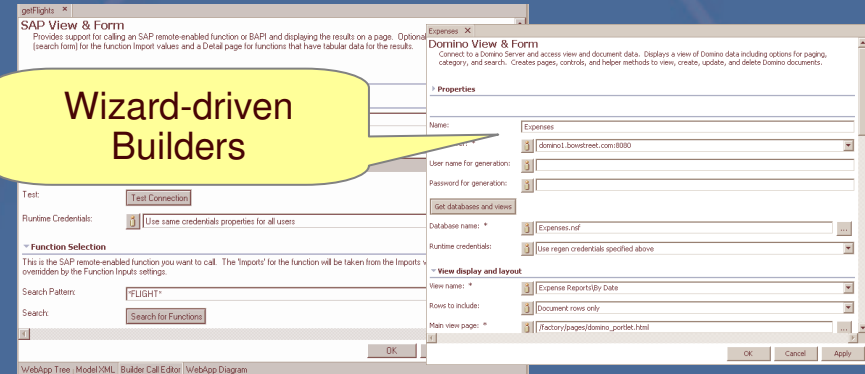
getFlights

SAP View & Form

Provides support for calling an SAP remote-enabled function or BAPI and displaying the results on a page. Optional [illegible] (search form) for the function Import values and a Detail page for functions that have tabular data for the results.

Wizard-driven Builders

Test: Test Connection

Runtime Credentials: Use same credentials properties for all users

Function Selection

This is the SAP remote-enabled function you want to call. The 'Imports' for the function will be taken from the Imports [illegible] overridden by the Function Inputs settings.

Search Pattern: *FLIGHT*

Search: Search for Functions

OK

WebApp Tree : Model XML Builder Call Editor WebApp Diagram

Expenses

Domino View & Form

Connect to a Domino Server and access view and document data. Displays a view of Domino data including options for paging, category, and search. Creates pages, controls, and helper methods to view, create, update, and delete Domino documents.

Properties

Name: Expenses

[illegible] * domino1.bowstreet.com:8080

User name for generation:

Password for generation:

Get databases and views

Database name: * Expenses.nsf

Runtime credentials: Use regen credentials specified above

View display and layout

View name: * Expense Reports\By Date

Rows to include: Document rows only

Main view page: * /factory/pages/domino_portlet.html

OK Cancel Apply